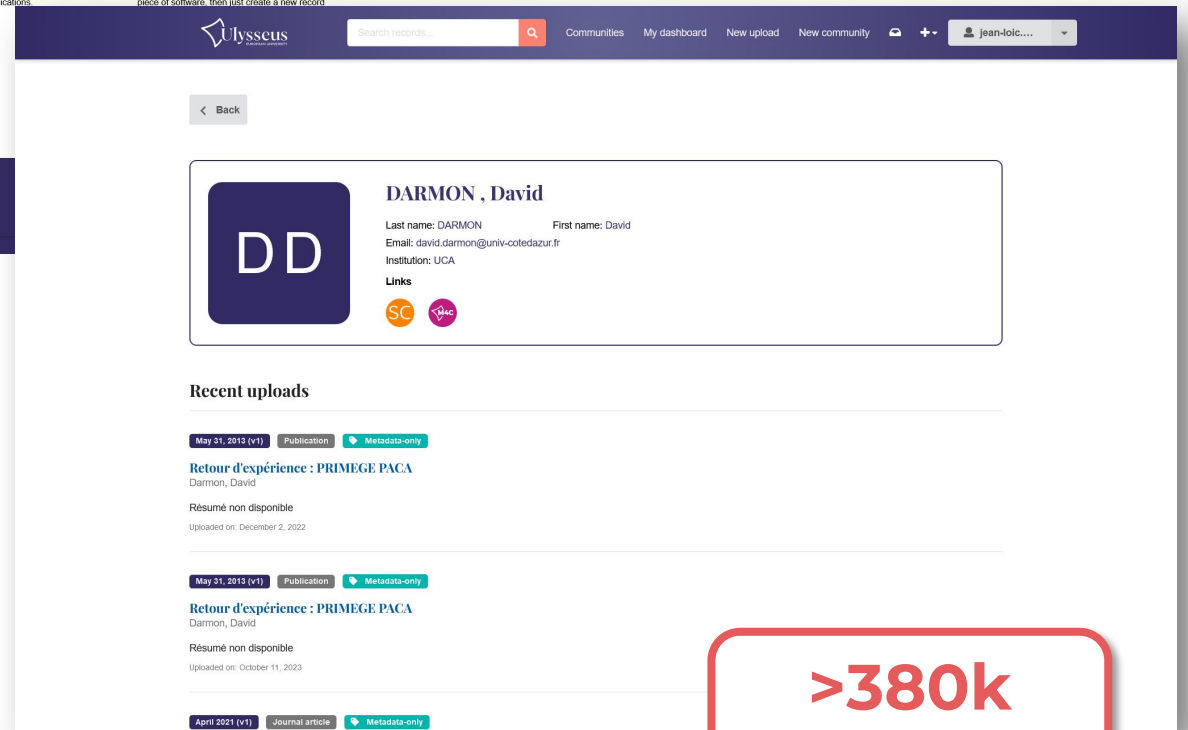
ications. piece of software, then just create a new record

Ulysseus EUROPEAN UNIVERSITY

Search records...

Communities My dashboard New upload New community

jean-loic....

Back

DD

DARMON , David

Last name: DARMON First name: David

Email: david.darmon@univ-cotedazur.fr

Institution: UCA

Links

SC

Recent uploads

May 31, 2013 (v1) Publication Metadata-only

Retour d'expérience : PRIMEGE PACA

Darmon, David

Résumé non disponible

Uploaded on: December 2, 2022

May 31, 2013 (v1) Publication Metadata-only

Retour d'expérience : PRIMEGE PACA

Darmon, David

Résumé non disponible

Uploaded on: October 11, 2023

April 2021 (v1) Journal article Metadata-only

>380k